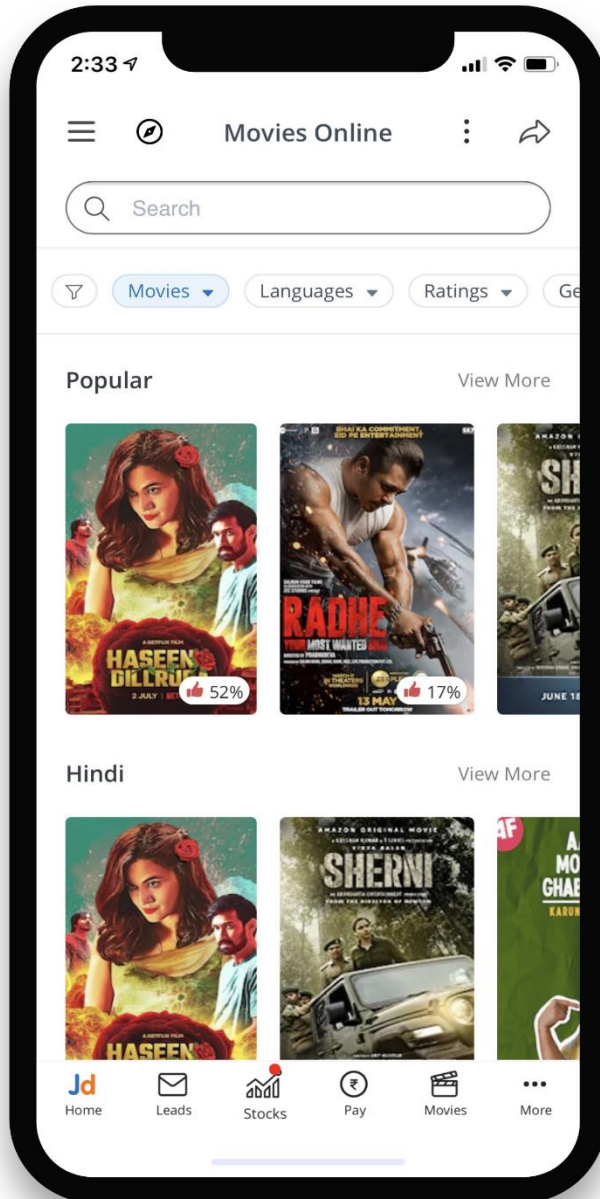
2:33

Movies Online

Search

Movies Languages Ratings Ge

Popular View More

A NETFLIX FILM
HASEEN DILLRUBA
2 JULY | NET
52%

BHAI KA COMMITMENT EID PE ENTERTAINMENT
RADHE
YOUR MOST WANTED BHAI
IN THEATERS
13 MAY
TRAILER OUT TOMORROW
17%

AMAZON
SH
JUNE 18

Hindi View More

A NETFLIX FILM
HASEEN

AMAZON ORIGINAL MOVIE
SHERNI
FROM THE DIRECTOR OF NEWTON

AA MO GHAB KARUN

Jd Home
Leads
Stocks
Pay
Movies
More